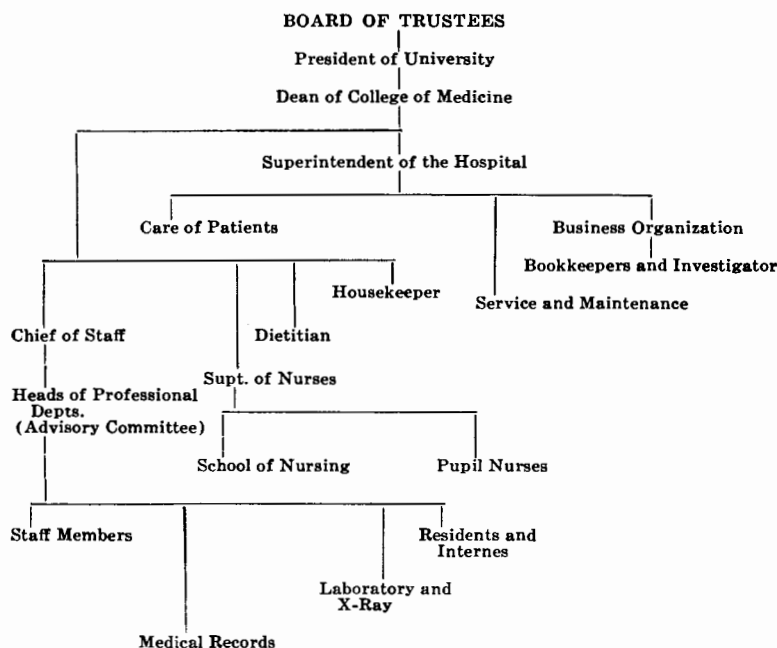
BOARD OF TRUSTEES
President of University
Dean of College of Medicine
Superintendent of the Hospital
Care of Patients
Business Organization
Bookkeepers and Investigator
Housekeeper
Service and Maintenance
Chief of Staff
Dietitian
Supt. of Nurses
Heads of Professional Depts. (Advisory Committee)
School of Nursing
Pupil Nurses
Staff Members
Residents and Internes
Laboratory and X-Ray
Medical Records